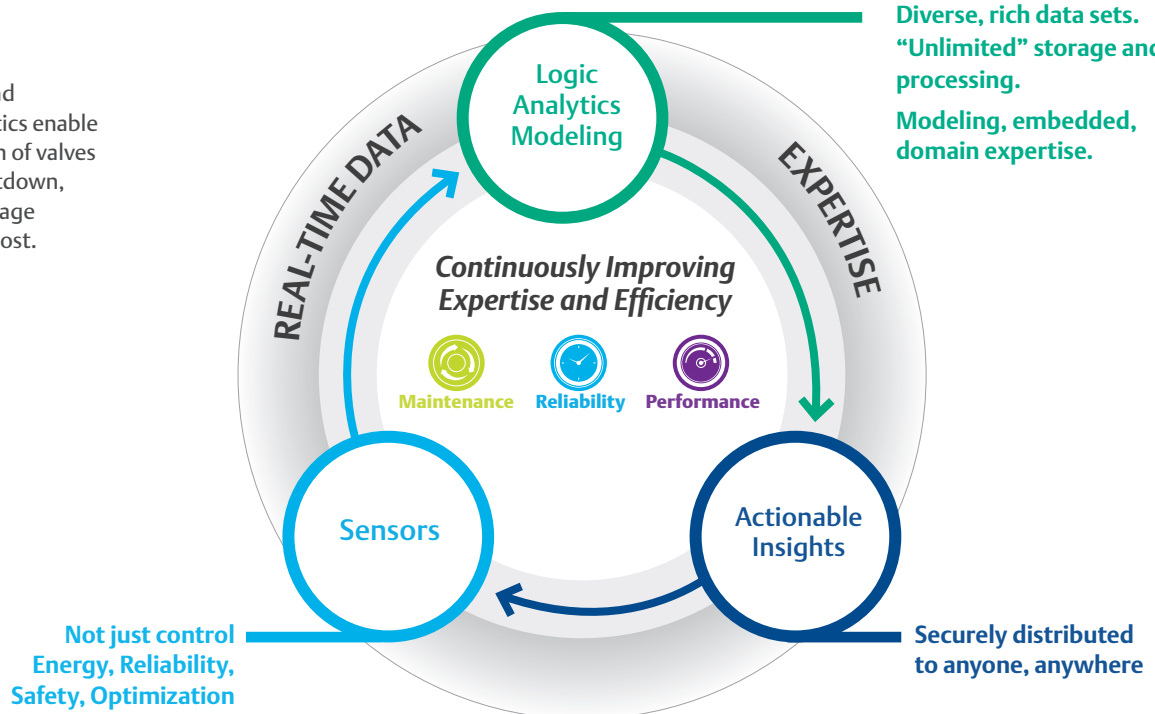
d
tics enable
n of valves
tdown,
age
ost.

Logic
Analytics
Modeling

Diverse, rich data sets.
"Unlimited" storage an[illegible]
processing.

Modeling, embedded,
domain expertise.

REAL-TIME DATA

EXPERTISE

Continuously Improving
Expertise and Efficiency

Maintenance Reliability Performance

Sensors

Actionable
Insights

Not just control
Energy, Reliability,
Safety, Optimization

Securely distributed
to anyone, anywhere